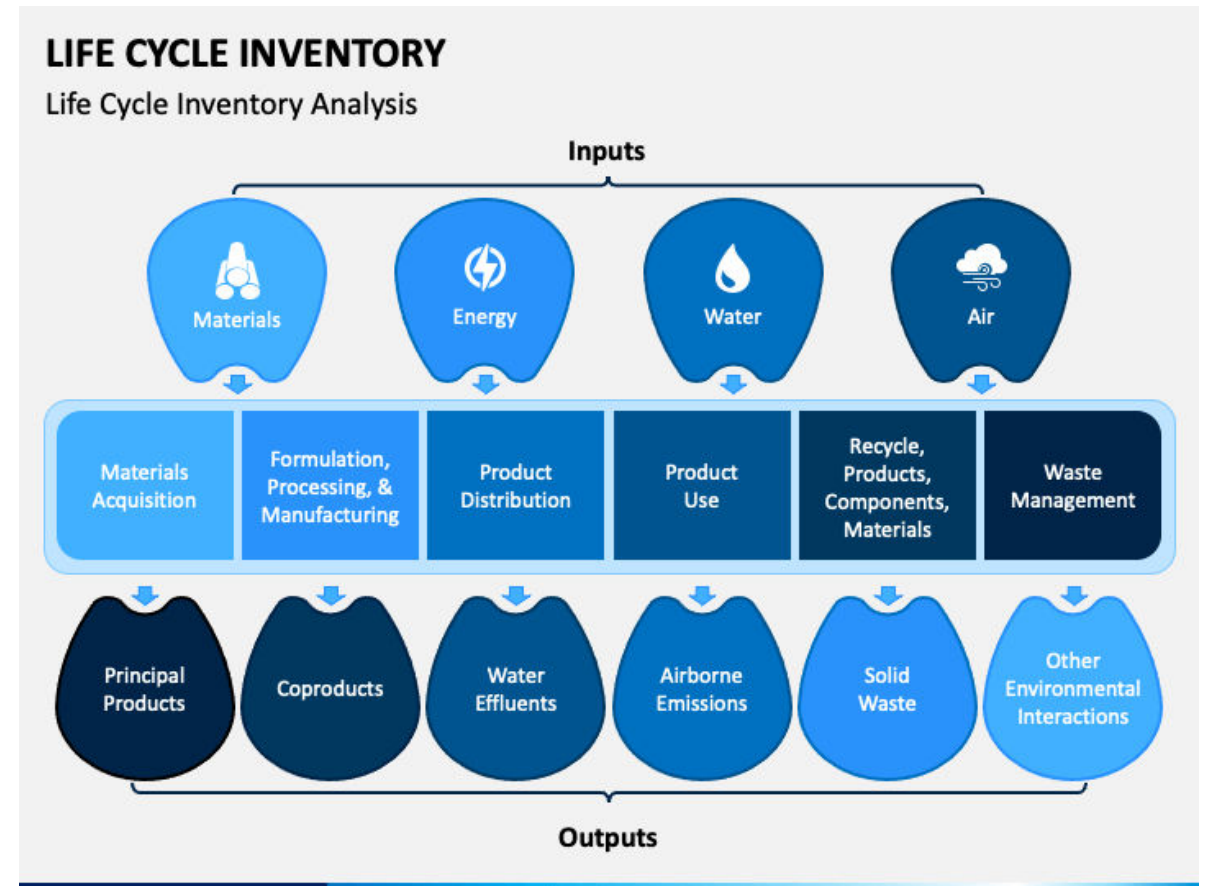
LIFE CYCLE INVENTORY

Life Cycle Inventory Analysis

Inputs

Materials

Energy

Water

Air

Materials Acquisition

Formulation, Processing, & Manufacturing

Product Distribution

Product Use

Recycle, Products, Components, Materials

Waste Management

Principal Products

Coproducts

Water Effluents

Airborne Emissions

Solid Waste

Other Environmental Interactions

Outputs